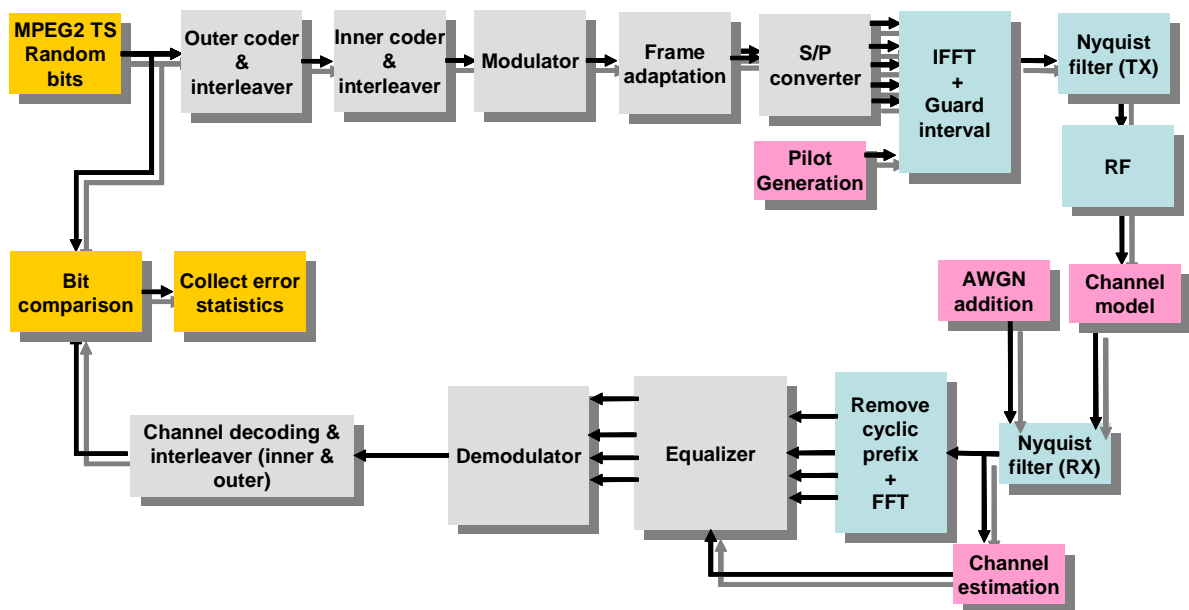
MPEG2 TS Random bits

Outer coder & interleaver

Inner coder & interleaver

Modulator

Frame adaptation

S/P converter

IFFT + Guard interval

Nyquist filter (TX)

Pilot Generation

RF

Bit comparison

Collect error statistics

AWGN addition

Channel model

Remove cyclic prefix + FFT

Nyquist filter (RX)

Channel decoding & interleaver (inner & outer)

Demodulator

Equalizer

Channel estimation